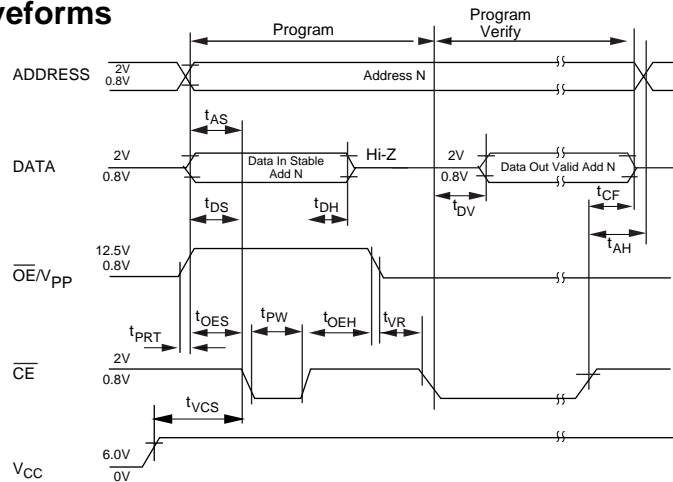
veforms

Program

Program Verify

ADDRESS 2V 0.8V

Address N

$t_{AS}$

DATA 2V 0.8V

Data In Stable Add N

Hi-Z

2V 0.8V

Data Out Valid Add N

$t_{DS}$

$t_{DH}$

$t_{DV}$

$t_{CF}$

$t_{AH}$

$\overline{OE}/V_{PP}$ 12.5V 0.8V

$t_{PRT}$

$t_{OES}$

$t_{PW}$

$t_{OEH}$

$t_{VR}$

$\overline{CE}$ 2V 0.8V

$t_{VCS}$

$V_{CC}$ 6.0V 0V